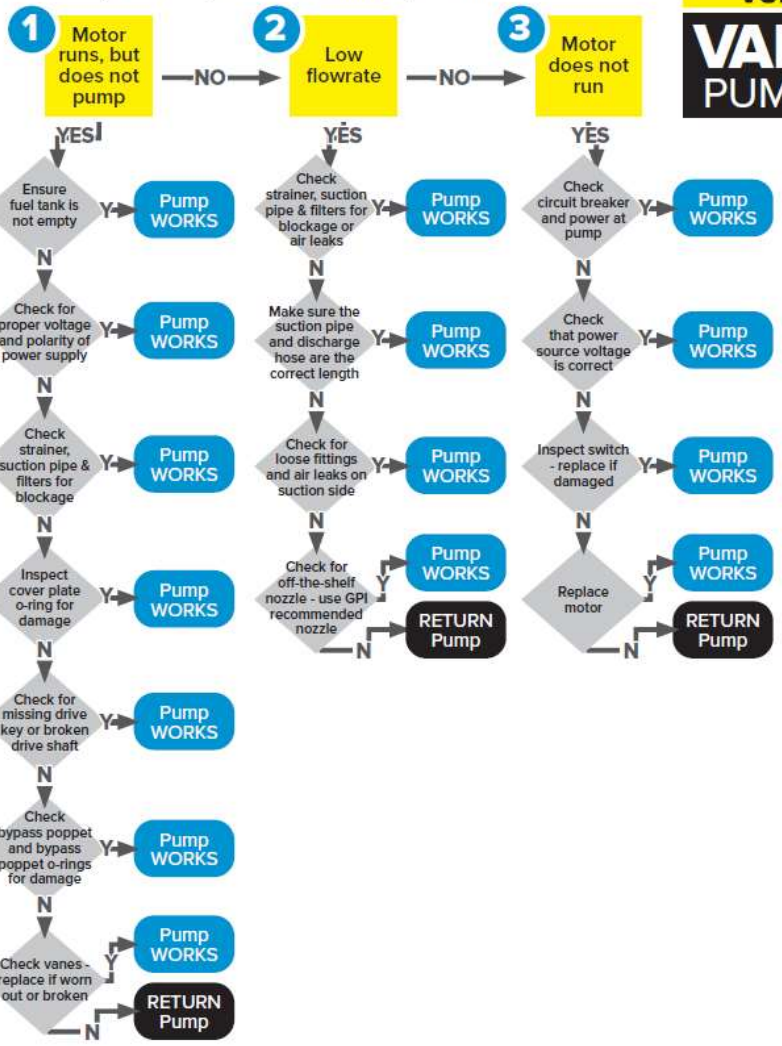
1 Motor runs, but does not pump —NO→ 2 Low flowrate —NO→ 3 Motor does not run

VA
PUM

YES

Ensure fuel tank is not empty Y→ Pump WORKS
N
Check for proper voltage and polarity of power supply Y→ Pump WORKS
N
Check strainer, suction pipe & filters for blockage Y→ Pump WORKS
N
Inspect cover plate o-ring for damage Y→ Pump WORKS
N
Check for missing drive key or broken drive shaft Y→ Pump WORKS
N
Check bypass poppet and bypass poppet o-rings for damage Y→ Pump WORKS
N
Check vanes - replace if worn out or broken Y→ Pump WORKS
N→ RETURN Pump

YES

Check strainer, suction pipe & filters for blockage or air leaks Y→ Pump WORKS
N
Make sure the suction pipe and discharge hose are the correct length Y→ Pump WORKS
N
Check for loose fittings and air leaks on suction side Y→ Pump WORKS
N
Check for off-the-shelf nozzle - use GPI recommended nozzle Y→ Pump WORKS
N→ RETURN Pump

YES

Check circuit breaker and power at pump Y→ Pump WORKS
N
Check that power source voltage is correct Y→ Pump WORKS
N
Inspect switch - replace if damaged Y→ Pump WORKS
N
Replace motor Y→ Pump WORKS
N→ RETURN Pump